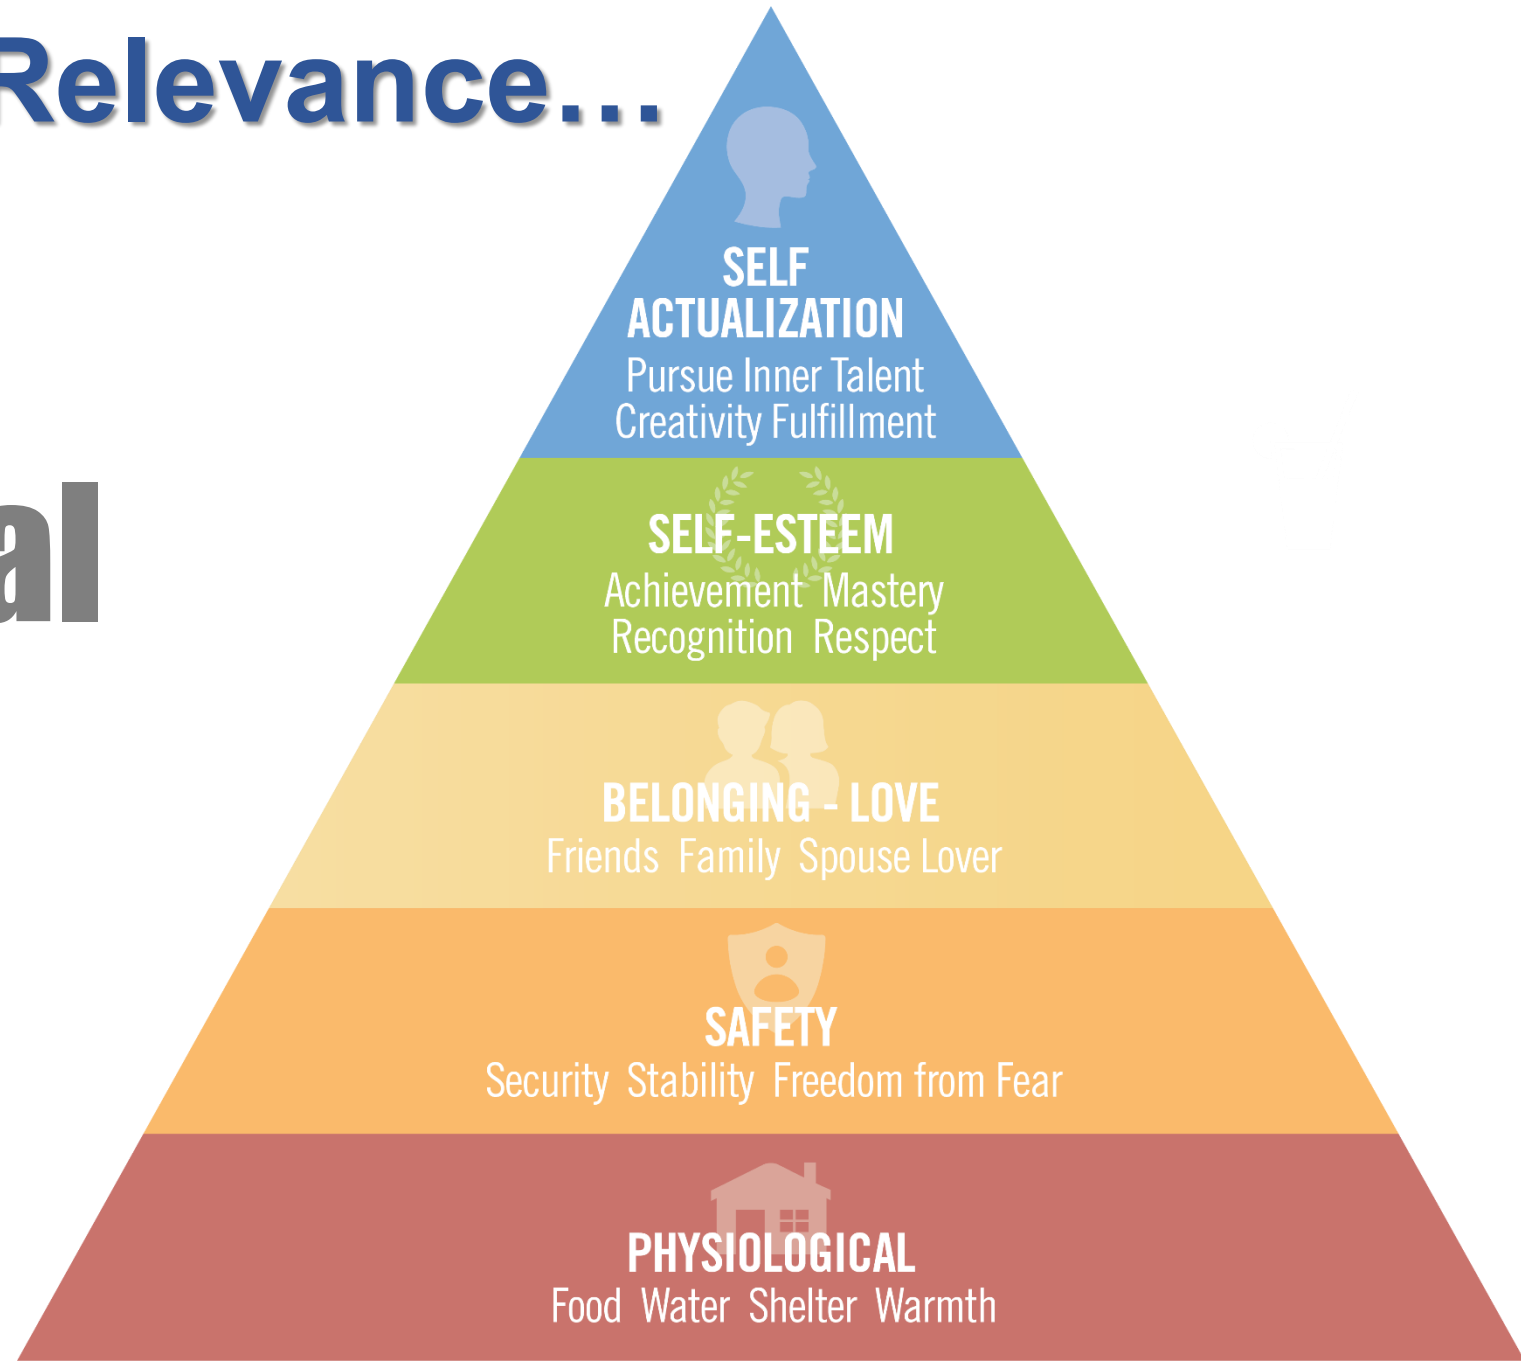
Relevance…

al

SELF ACTUALIZATION
Pursue Inner Talent
Creativity Fulfillment

SELF-ESTEEM
Achievement Mastery
Recognition Respect

BELONGING - LOVE
Friends Family Spouse Lover

SAFETY
Security Stability Freedom from Fear

PHYSIOLOGICAL
Food Water Shelter Warmth